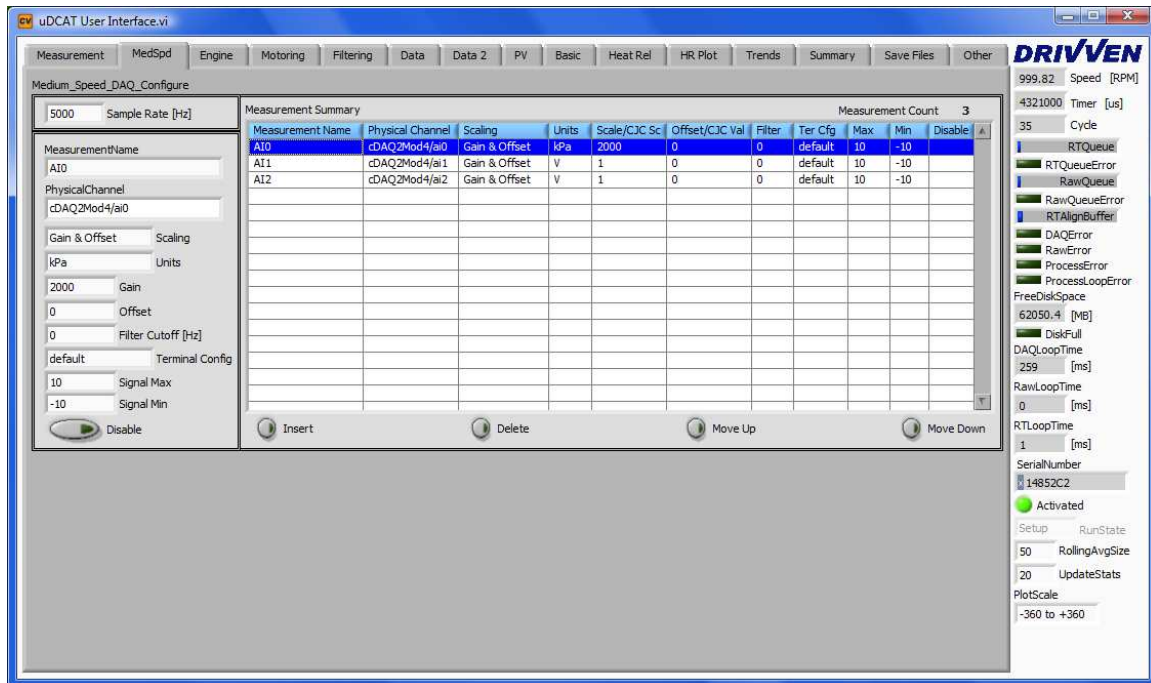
uDCAT User Interface.vi

Measurement | MedSpd | Engine | Motoring | Filtering | Data | Data 2 | PV | Basic | Heat Rel | HR Plot | Trends | Summary | Save Files | Other

DRIVVEN

Medium_Speed_DAQ_Configure

5000 Sample Rate [Hz]

MeasurementName
AI0
PhysicalChannel
cDAQ2Mod4/ai0
Gain & Offset Scaling
kPa Units
2000 Gain
0 Offset
0 Filter Cutoff [Hz]
default Terminal Config
10 Signal Max
-10 Signal Min
Disable

Measurement Summary
Measurement Count 3

| Measurement Name | Physical Channel | Scaling | Units | Scale/CJC Sc | Offset/CJC Val | Filter | Ter Cfg | Max | Min | Disable |
|---|---|---|---|---|---|---|---|---|---|---|
| AI0 | cDAQ2Mod4/ai0 | Gain & Offset | kPa | 2000 | 0 | 0 | default | 10 | -10 | |
| AI1 | cDAQ2Mod4/ai1 | Gain & Offset | V | 1 | 0 | 0 | default | 10 | -10 | |
| AI2 | cDAQ2Mod4/ai2 | Gain & Offset | V | 1 | 0 | 0 | default | 10 | -10 | |

Insert | Delete | Move Up | Move Down

999.82 Speed [RPM]
4321000 Timer [us]
35 Cycle
RTQueue
RTQueueError
RawQueue
RawQueueError
RTAlignBuffer
DAQError
RawError
ProcessError
ProcessLoopError
FreeDiskSpace
62050.4 [MB]
DiskFull
DAQLoopTime
259 [ms]
RawLoopTime
0 [ms]
RTLoopTime
1 [ms]
SerialNumber
14852C2
Activated
Setup RunState
50 RollingAvgSize
20 UpdateStats
PlotScale
-360 to +360